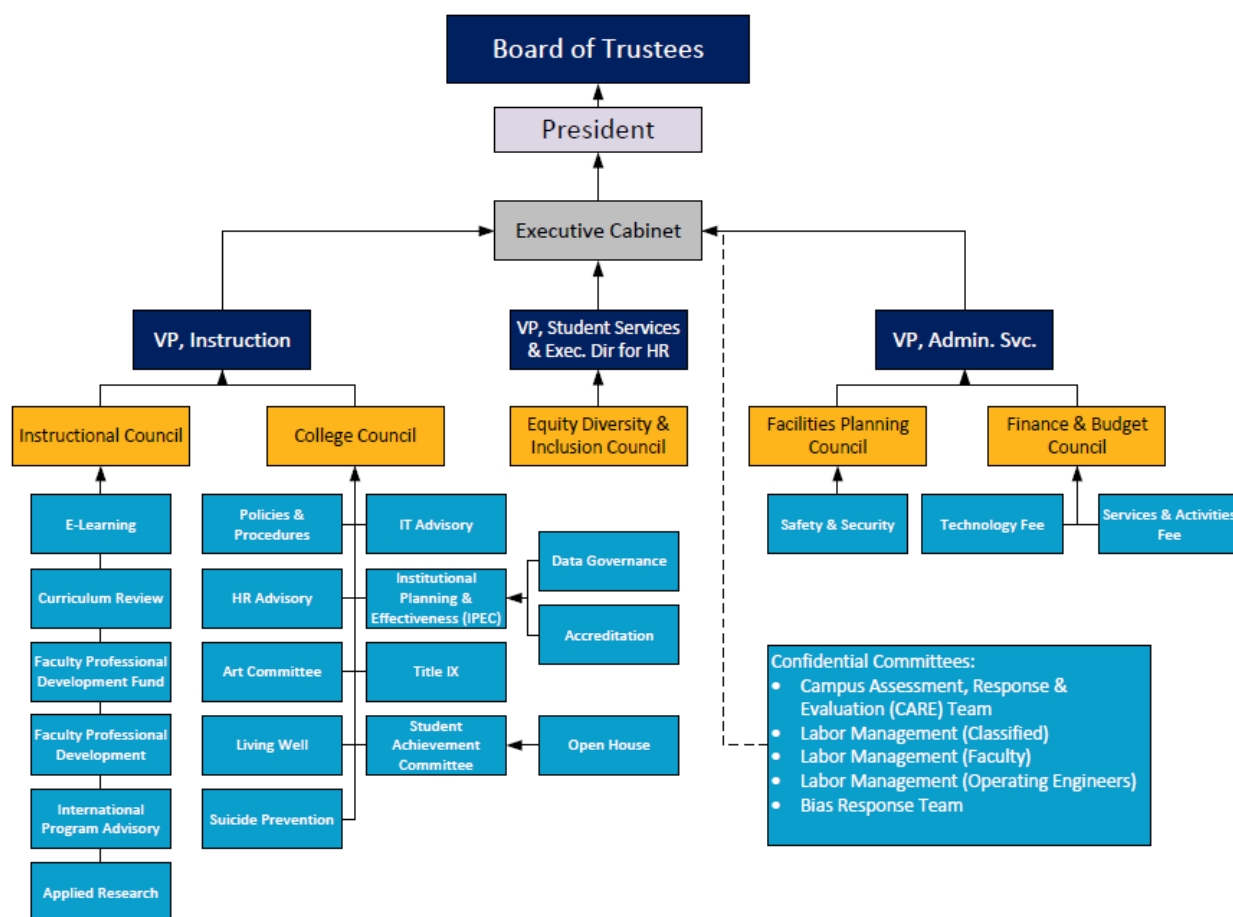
Board of Trustees

President

Executive Cabinet

VP, Instruction

VP, Student Services & Exec. Dir for HR

VP, Admin. Svc.

Instructional Council

College Council

Equity Diversity & Inclusion Council

Facilities Planning Council

Finance & Budget Council

E-Learning

Curriculum Review

Faculty Professional Development Fund

Faculty Professional Development

International Program Advisory

Applied Research

Policies & Procedures

IT Advisory

HR Advisory

Institutional Planning & Effectiveness (IPEC)

Data Governance

Accreditation

Art Committee

Title IX

Living Well

Student Achievement Committee

Open House

Suicide Prevention

Safety & Security

Technology Fee

Services & Activities Fee

Confidential Committees:
- Campus Assessment, Response & Evaluation (CARE) Team
- Labor Management (Classified)
- Labor Management (Faculty)
- Labor Management (Operating Engineers)
- Bias Response Team